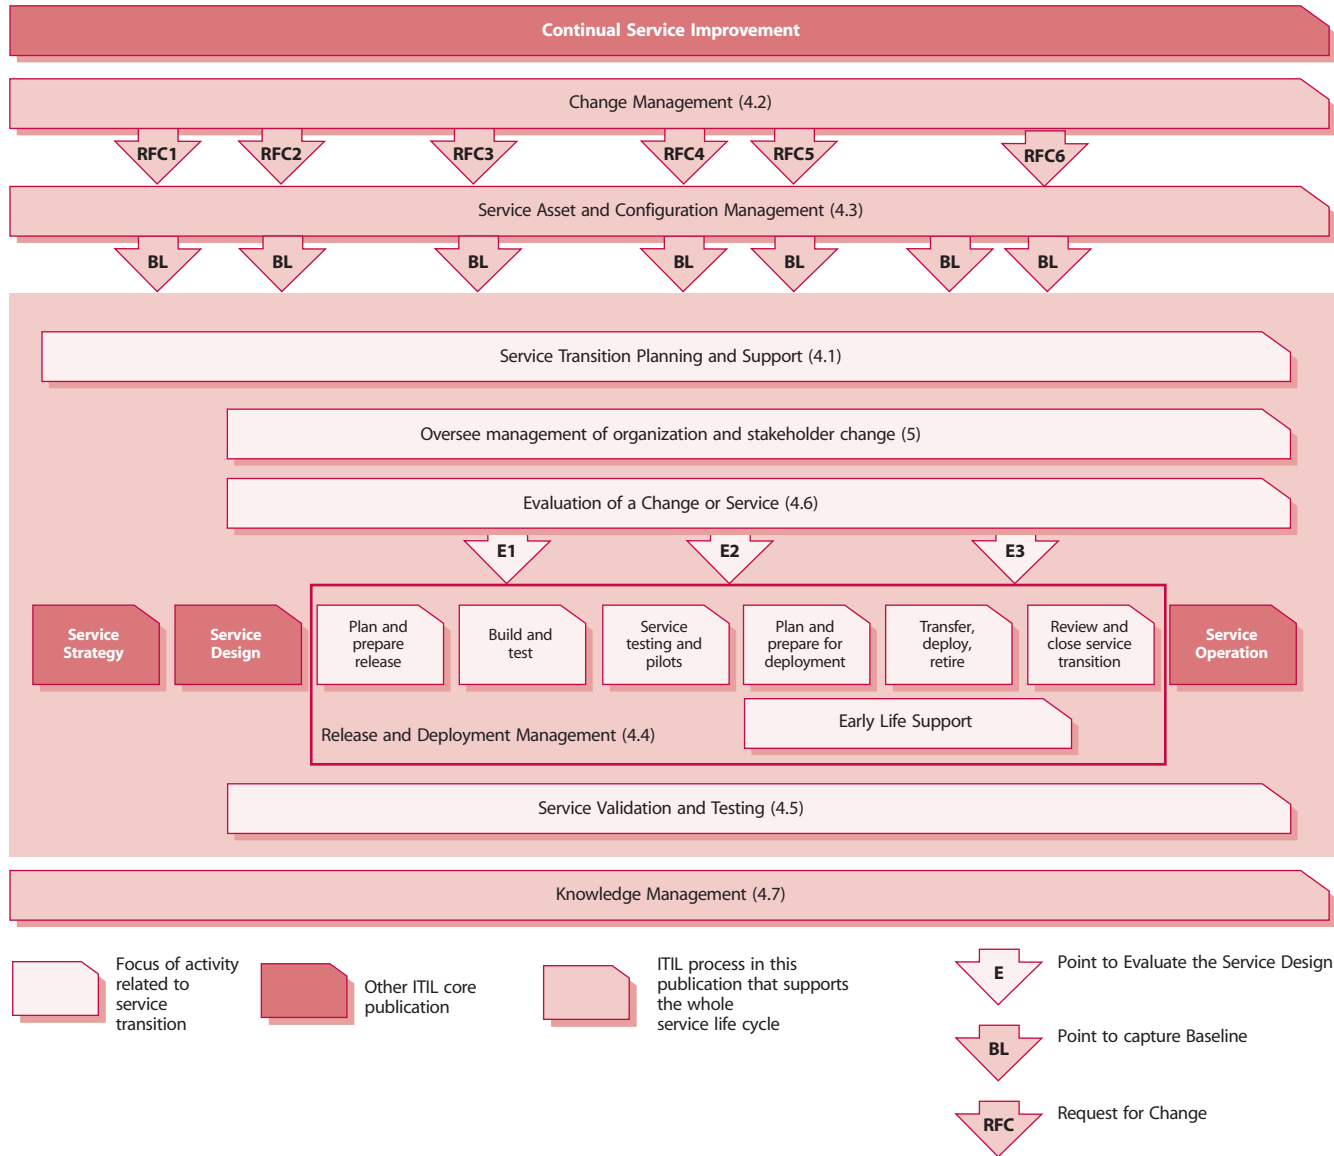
Continual Service Improvement

Change Management (4.2)

RFC1 RFC2 RFC3 RFC4 RFC5 RFC6

Service Asset and Configuration Management (4.3)

BL BL BL BL BL BL BL

Service Transition Planning and Support (4.1)

Oversee management of organization and stakeholder change (5)

Evaluation of a Change or Service (4.6)

E1 E2 E3

Service Strategy

Service Design

Plan and prepare release

Build and test

Service testing and pilots

Plan and prepare for deployment

Transfer, deploy, retire

Review and close service transition

Service Operation

Early Life Support

Release and Deployment Management (4.4)

Service Validation and Testing (4.5)

Knowledge Management (4.7)

Focus of activity related to service transition

Other ITIL core publication

ITIL process in this publication that supports the whole service life cycle

E Point to Evaluate the Service Design

BL Point to capture Baseline

RFC Request for Change